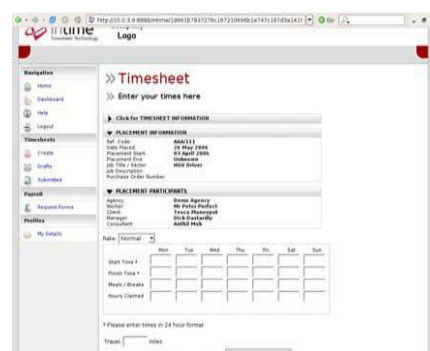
http://10.0.3.6:8888/ontime/19861b7837276c167210698b1a747c167d3a141f

intime
Timesheet Technology

Logo

Navigation
Home
Dashboard
Help
Logout

Timesheets
Create
Drafts
Submitted

Payroll
Request Forms

Profiles
My Details

» Timesheet
» Enter your times here

Click for TIMESHEET INFORMATION

PLACEMENT INFORMATION
Ref. Code AAA111
Date Placed 26 May 2006
Placement Start 03 April 2006
Placement End Unknown
Job Title / Sector HGV Driver
Job Description
Purchase Order Number

PLACEMENT PARTICIPANTS
Agency Demo Agency
Worker Mr Peter Perfect
Client Tesco Mansepot
Manager Dick Dastardly
Consultant Anthill Mob

Rate: Normal

| | Mon | Tue | Wed | Thu | Fri | Sat | Sun |
|---|---|---|---|---|---|---|---|
| Start Time * | | | | | | | |
| Finish Time * | | | | | | | |
| Meals / Breaks | | | | | | | |
| Hours Claimed | | | | | | | |

* Please enter times in 24 hour format

Travel [ ] miles